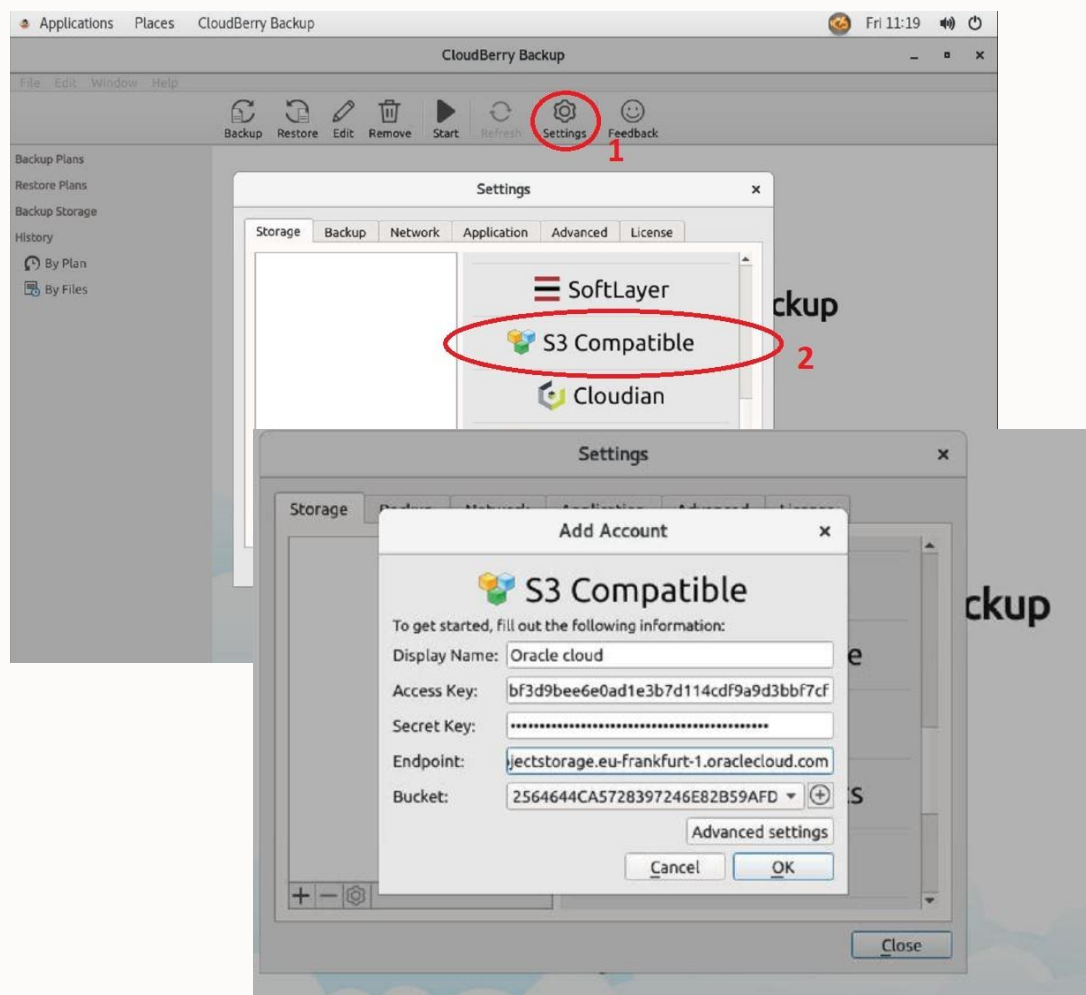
Applications Places CloudBerry Backup Fri 11:19

CloudBerry Backup

File Edit Window Help

Backup Restore Edit Remove Start Refresh Settings Feedback

1

Backup Plans
Restore Plans
Backup Storage
History
By Plan
By Files

Settings

Storage Backup Network Application Advanced License

SoftLayer

S3 Compatible

2

Cloudian

ckup

Settings

Storage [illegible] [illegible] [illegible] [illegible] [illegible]

Add Account

S3 Compatible

To get started, fill out the following information:

Display Name: Oracle cloud

Access Key: bf3d9bee6e0ad1e3b7d114cdf9a9d3bbf7cf

Secret Key: ••••••••••••••••••••••••••••••••••••••••

Endpoint: jectstorage.eu-frankfurt-1.oraclecloud.com

Bucket: 2564644CA5728397246E82B59AFD

Advanced settings

Cancel OK

ckup

e

S

Close